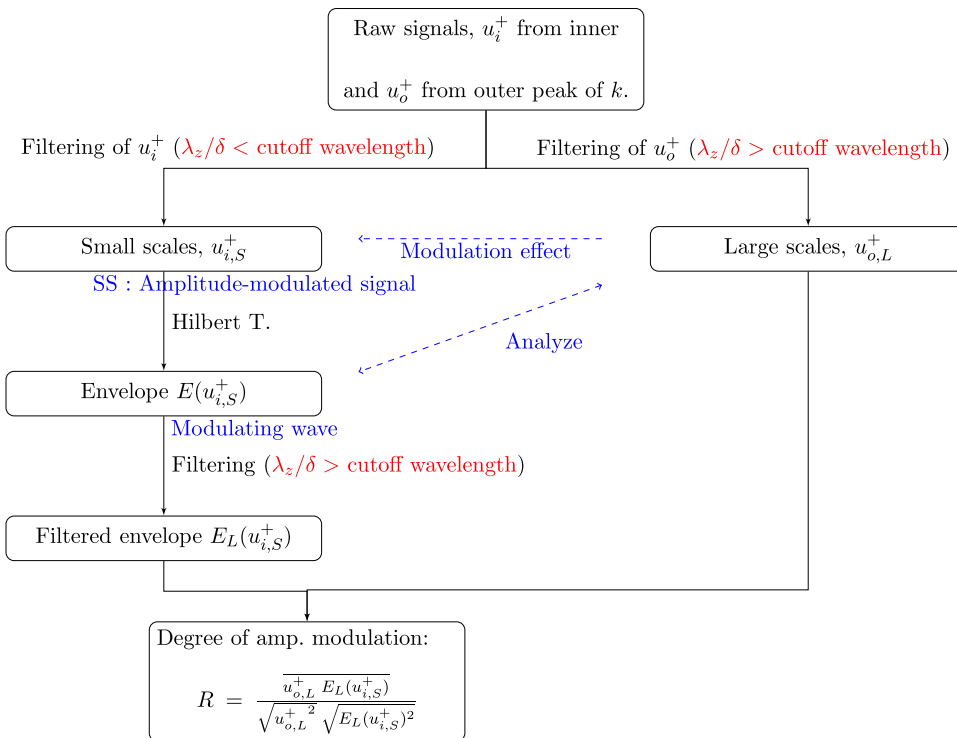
Raw signals, $u_i^+$ from inner

and $u_o^+$ from outer peak of $k$.

Filtering of $u_i^+$ ($\lambda_z/\delta <$ cutoff wavelength)

Filtering of $u_o^+$ ($\lambda_z/\delta >$ cutoff wavelength)

Small scales, $u_{i,S}^+$

Modulation effect

Large scales, $u_{o,L}^+$

SS : Amplitude-modulated signal

Hilbert T.

Analyze

Envelope $E(u_{i,S}^+)$

Modulating wave

Filtering ($\lambda_z/\delta >$ cutoff wavelength)

Filtered envelope $E_L(u_{i,S}^+)$

Degree of amp. modulation:

$R = \frac{\overline{u_{o,L}^+ \, E_L(u_{i,S}^+)}}{\sqrt{\overline{u_{o,L}^+}^2} \sqrt{\overline{E_L(u_{i,S}^+)^2}}}$